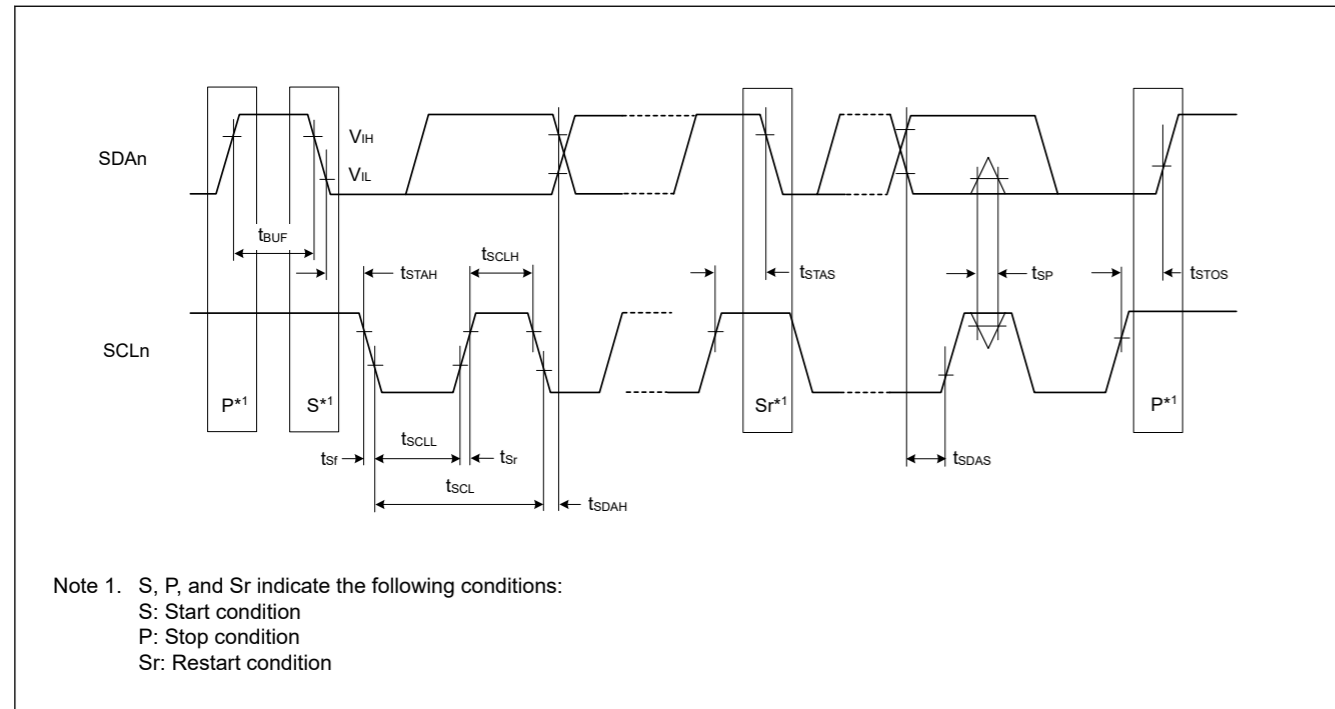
SDAn

$V_{IH}$

$V_{IL}$

$t_{BUF}$

$t_{STAH}$

$t_{SCLH}$

$t_{STAS}$

$t_{SP}$

$t_{STOS}$

SCLn

P*1

S*1

Sr*1

P*1

$t_{Sf}$

$t_{SCLL}$

$t_{Sr}$

$t_{SCL}$

$t_{SDAH}$

$t_{SDAS}$

Note 1. S, P, and Sr indicate the following conditions:
S: Start condition
P: Stop condition
Sr: Restart condition